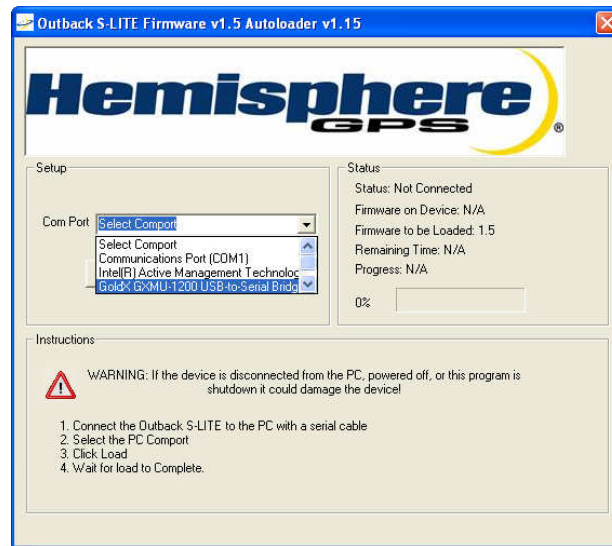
Outback S-LITE Firmware v1.5 Autoloader v1.15

Hemisphere GPS ®

Setup

Com Port Select Comport

Select Comport
Communications Port (COM1)
Intel(R) Active Management Technoloc
GoldX GXMU-1200 USB-to-Serial Bridg

Status

Status: Not Connected
Firmware on Device: N/A
Firmware to be Loaded: 1.5
Remaining Time: N/A
Progress: N/A

0%

Instructions

WARNING: If the device is disconnected from the PC, powered off, or this program is shutdown it could damage the device!

1. Connect the Outback S-LITE to the PC with a serial cable
2. Select the PC Comport
3. Click Load
4. Wait for load to Complete.